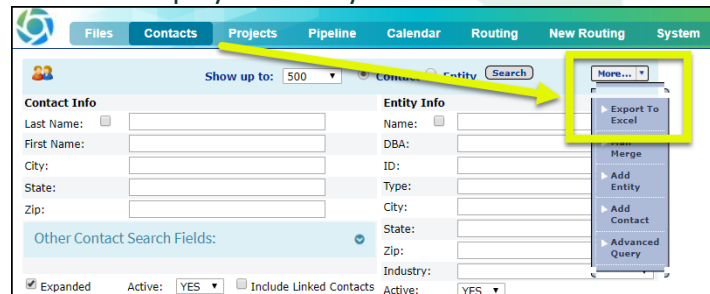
Files Contacts Projects Pipeline Calendar Routing New Routing System

Show up to: 500 Contact Entity Search

More...

Export To Excel

Mail Merge

Add Entity

Add Contact

Advanced Query

Contact Info

Last Name:

First Name:

City:

State:

Zip:

Other Contact Search Fields:

Expanded Active: YES Include Linked Contacts

Entity Info

Name:

DBA:

ID:

Type:

City:

State:

Zip:

Industry:

Active: YES